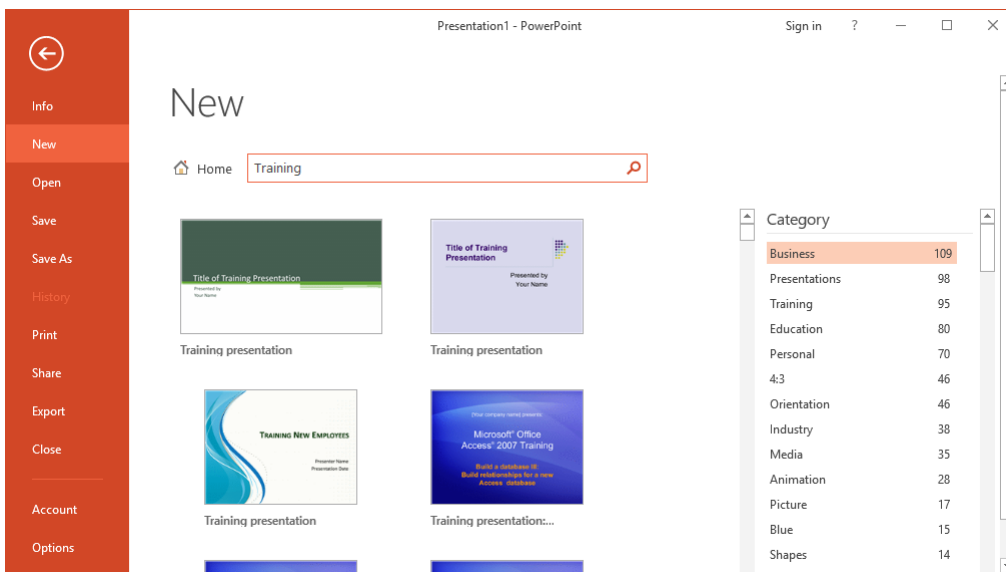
Presentation1 - PowerPoint

Sign in ?

Info
New
Open
Save
Save As
History
Print
Share
Export
Close
Account
Options

New

Home Training

Title of Training Presentation
Presented by
Your Name

Training presentation

Title of Training Presentation
Presented by
Your Name

Training presentation

Training New Employees
Presenter Name
Presentation Date

Training presentation

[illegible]
Microsoft® Office Access® 2007 Training
Build a database II:
Build relationships for a new Access database

Training presentation:...

Category

| | |
|---|---|
| Business | 109 |
| Presentations | 98 |
| Training | 95 |
| Education | 80 |
| Personal | 70 |
| 4:3 | 46 |
| Orientation | 46 |
| Industry | 38 |
| Media | 35 |
| Animation | 28 |
| Picture | 17 |
| Blue | 15 |
| Shapes | 14 |